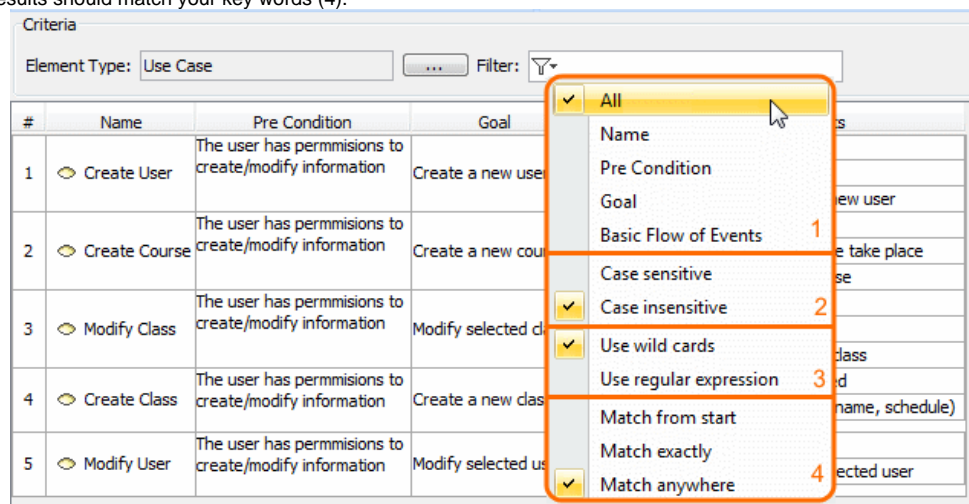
esults should match your key words (4).

Criteria

Element Type: Use Case ... Filter:

| # | Name | Pre Condition | Goal | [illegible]s |
|---|---|---|---|---|
| 1 | Create User | The user has permmisions to create/modify information | Create a new user | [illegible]ew user |
| 2 | Create Course | The user has permmisions to create/modify information | Create a new cou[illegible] | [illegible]e take place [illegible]se |
| 3 | Modify Class | The user has permmisions to create/modify information | Modify selected cl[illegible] | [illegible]class |
| 4 | Create Class | The user has permmisions to create/modify information | Create a new clas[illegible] | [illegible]d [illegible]name, schedule) |
| 5 | Modify User | The user has permmisions to create/modify information | Modify selected us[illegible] | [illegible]ected user |

All
Name
Pre Condition
Goal
Basic Flow of Events
1
Case sensitive
Case insensitive
2
Use wild cards
Use regular expression
3
Match from start
Match exactly
Match anywhere
4